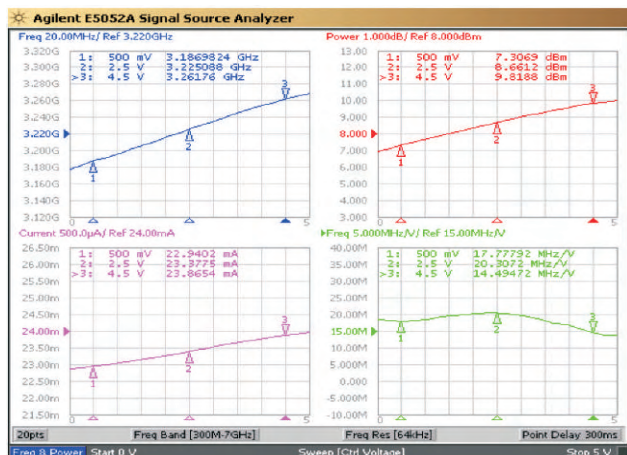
Agilent E5052A Signal Source Analyzer

Freq 20.00MHz/ Ref 3.220GHz
3.320G
3.300G
3.280G
3.260G
3.240G
3.220G
3.200G
3.180G
3.160G
3.140G
3.120G
1: 500 mV 3.1869824 GHz
2: 2.5 V 3.225088 GHz
>3: 4.5 V 3.26176 GHz
0 5

Power 1.000dB/ Ref 8.000dBm
13.00
12.00
11.00
10.00
9.000
8.000
7.000
6.000
5.000
4.000
3.000
1: 500 mV 7.3069 dBm
2: 2.5 V 8.6612 dBm
>3: 4.5 V 9.8188 dBm
0 5

Current 500.0µA/ Ref 24.00mA
26.50m
26.00m
25.50m
25.00m
24.50m
24.00m
23.50m
23.00m
22.50m
22.00m
21.50m
1: 500 mV 22.9402 mA
2: 2.5 V 23.3775 mA
>3: 4.5 V 23.8654 mA
0 5

Freq 5.000MHz/V/ Ref 15.00MHz/V
40.00M
35.00M
30.00M
25.00M
20.00M
15.00M
10.00M
5.000M
0.000
-5.000M
-10.00M
1: 500 mV 17.77792 MHz/V
2: 2.5 V 20.30772 MHz/V
>3: 4.5 V 14.49472 MHz/V
0 5

20pts | Freq Band [300M-7GHz] | Freq Res [64kHz] | Point Delay 300ms
Freq & Power | Start 0 V | Sweep [Ctrl Voltage] | Stop 5 V